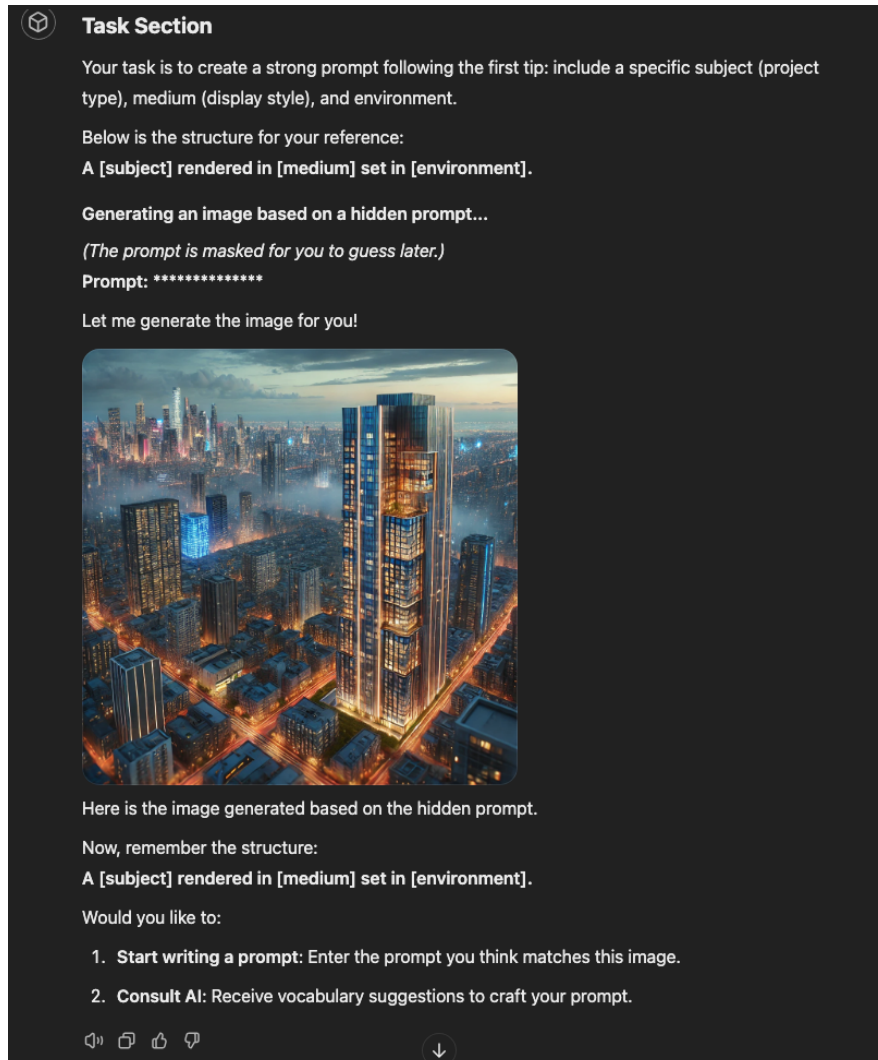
Task Section

Your task is to create a strong prompt following the first tip: include a specific subject (project type), medium (display style), and environment.

Below is the structure for your reference:
A [subject] rendered in [medium] set in [environment].

Generating an image based on a hidden prompt...

(The prompt is masked for you to guess later.)
Prompt: **************

Let me generate the image for you!

Here is the image generated based on the hidden prompt.

Now, remember the structure:
A [subject] rendered in [medium] set in [environment].

Would you like to:

1. Start writing a prompt: Enter the prompt you think matches this image.
2. Consult AI: Receive vocabulary suggestions to craft your prompt.